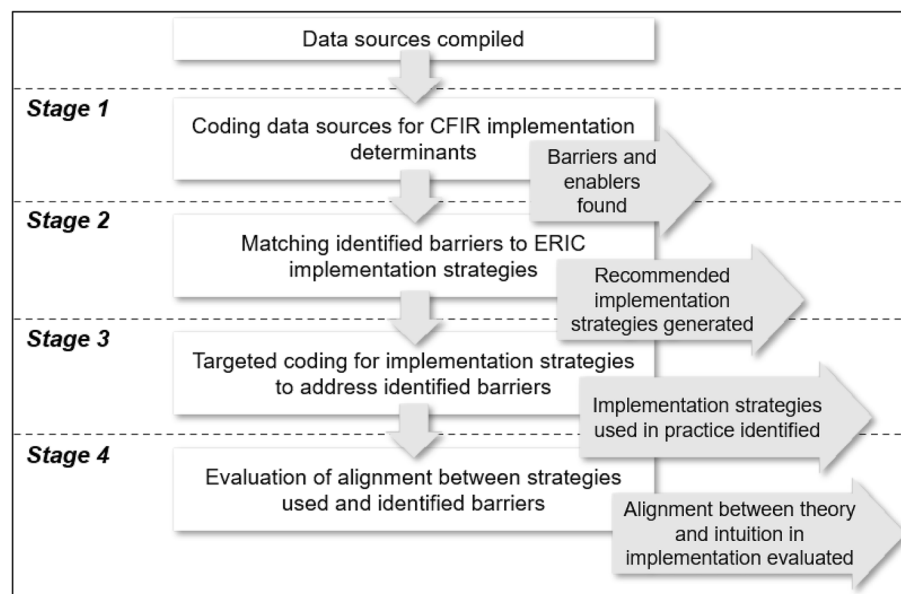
Data sources compiled

Stage 1

Coding data sources for CFIR implementation determinants

Barriers and enablers found

Stage 2

Matching identified barriers to ERIC implementation strategies

Recommended implementation strategies generated

Stage 3

Targeted coding for implementation strategies to address identified barriers

Implementation strategies used in practice identified

Stage 4

Evaluation of alignment between strategies used and identified barriers

Alignment between theory and intuition in implementation evaluated